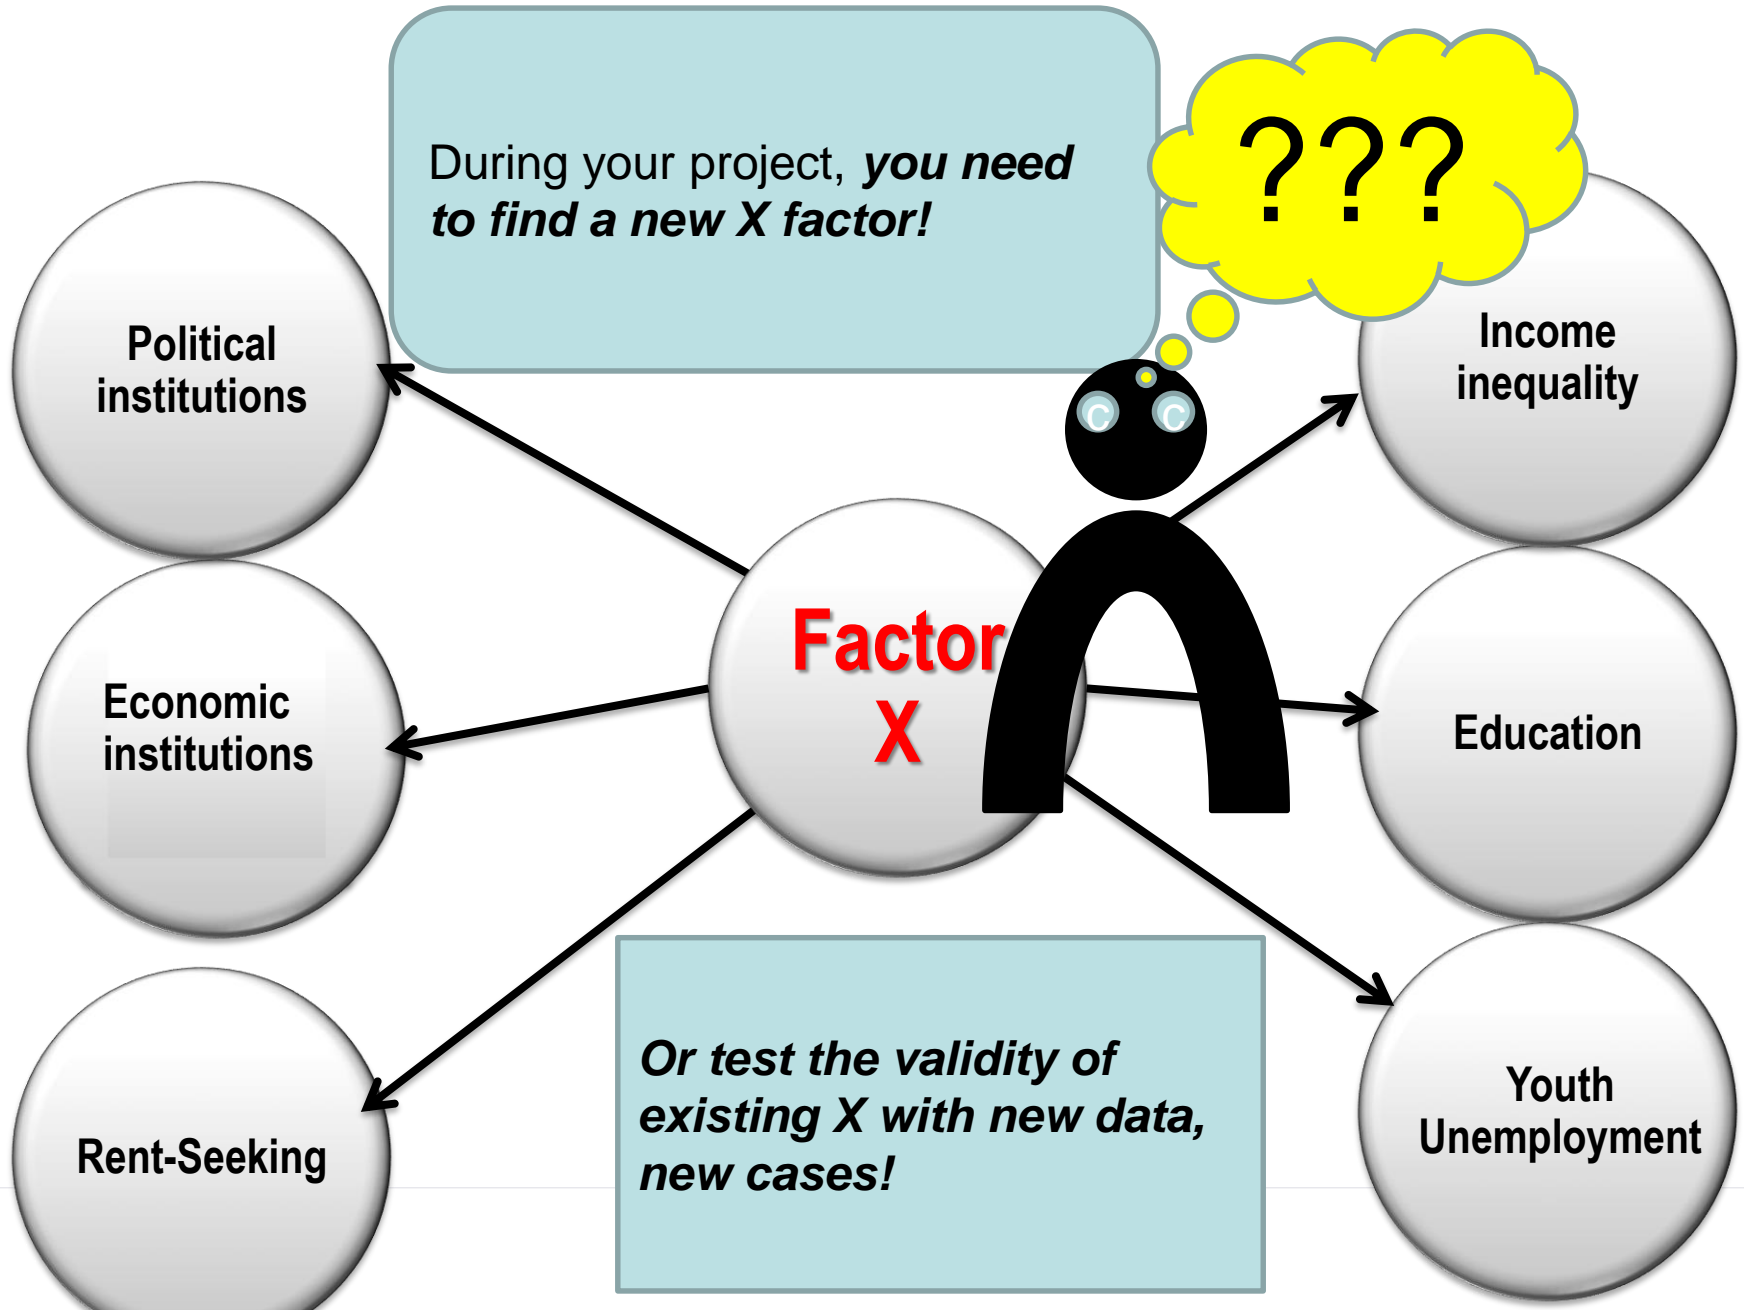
During your project, ***you need to find a new X factor!***

???

Political institutions

Income inequality

Factor X

Economic institutions

Education

Rent-Seeking

***Or test the validity of existing X with new data, new cases!***

Youth Unemployment